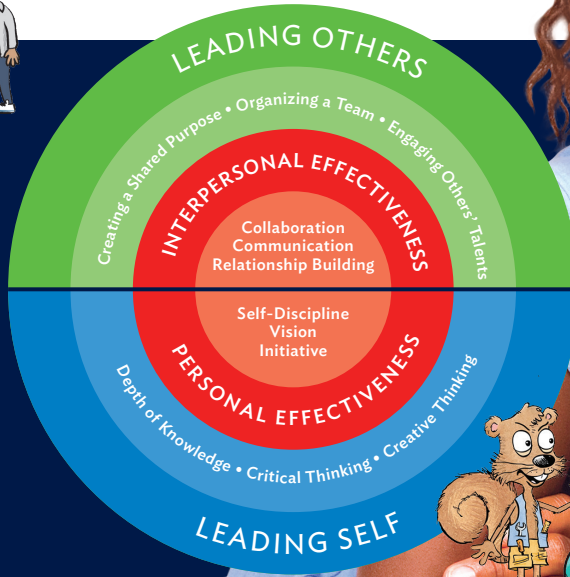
LEADING OTHERS

Creating a Shared Purpose • Organizing a Team • Engaging Others' Talents

INTERPERSONAL EFFECTIVENESS

Collaboration
Communication
Relationship Building

Self-Discipline
Vision
Initiative

PERSONAL EFFECTIVENESS

Depth of Knowledge • Critical Thinking • Creative Thinking

LEADING SELF